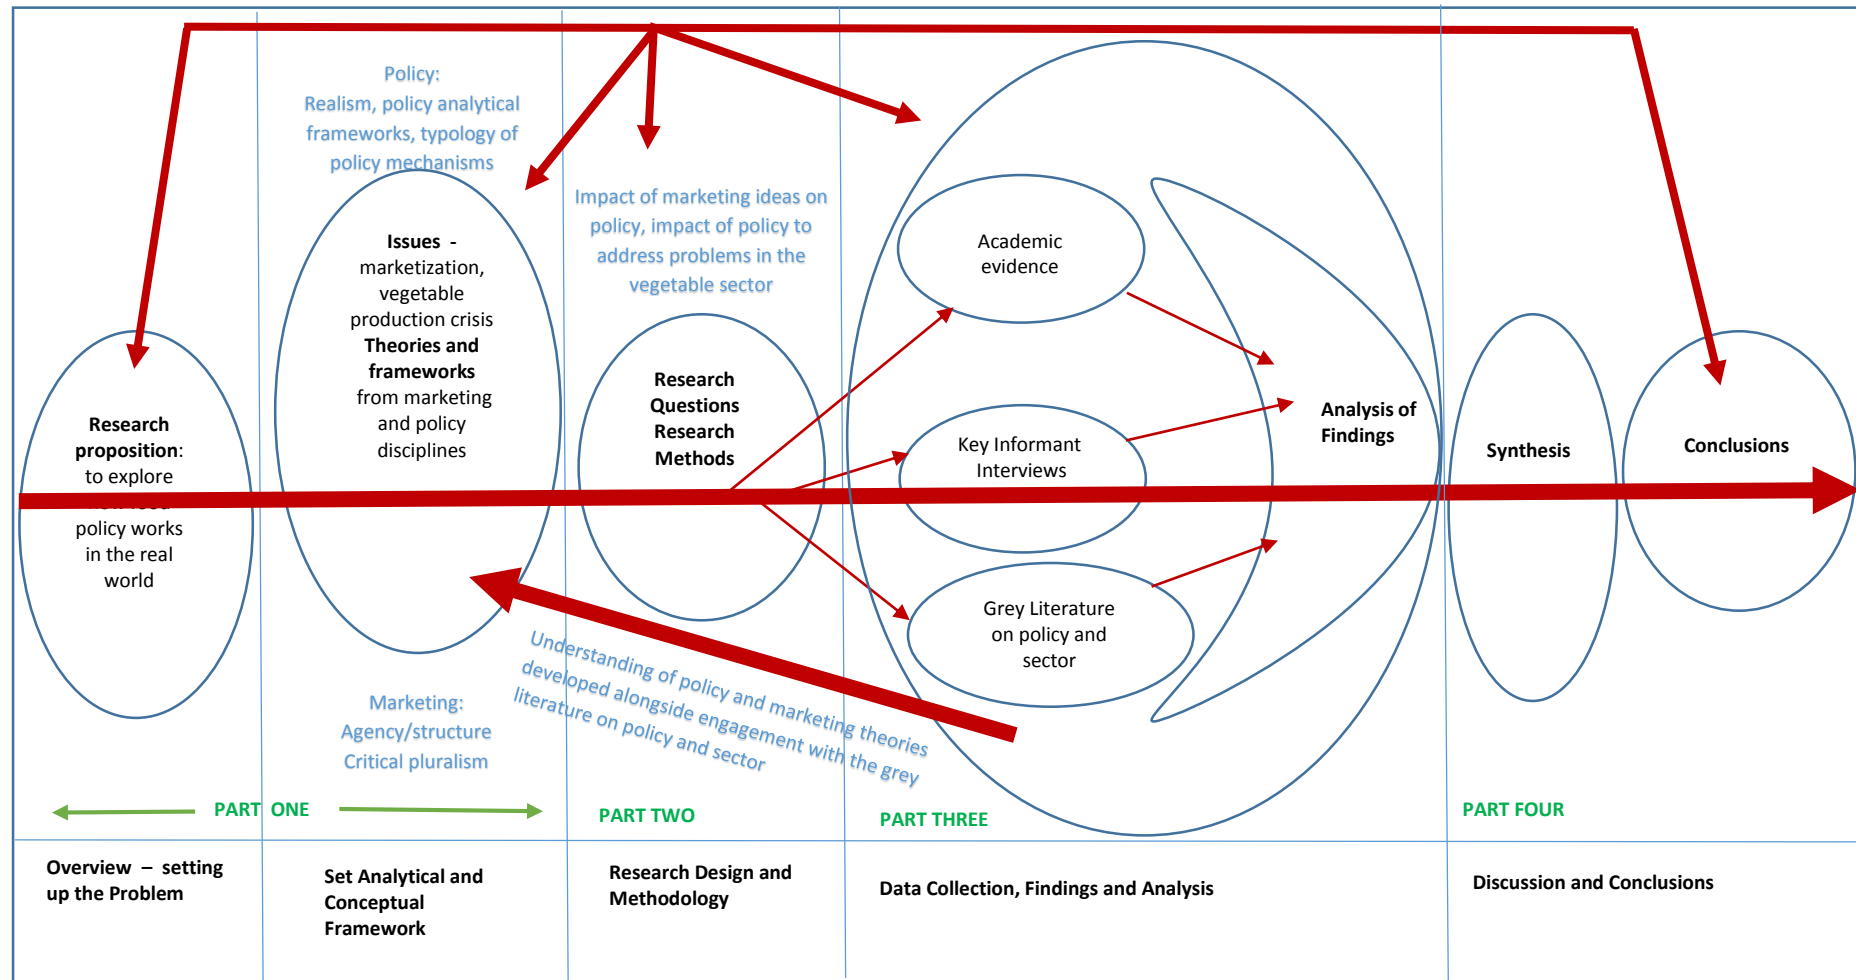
Policy:
Realism, policy analytical frameworks, typology of policy mechanisms

Research proposition: to explore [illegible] policy works in the real world

Issues - marketization, vegetable production crisis
Theories and frameworks from marketing and policy disciplines

Impact of marketing ideas on policy, impact of policy to address problems in the vegetable sector

Research Questions
Research Methods

Academic evidence

Key Informant Interviews

Grey Literature on policy and sector

Analysis of Findings

Synthesis

Conclusions

Marketing:
Agency/structure
Critical pluralism

Understanding of policy and marketing theories developed alongside engagement with the grey literature on policy and sector

PART ONE

PART TWO

PART THREE

PART FOUR

Overview – setting up the Problem

Set Analytical and Conceptual Framework

Research Design and Methodology

Data Collection, Findings and Analysis

Discussion and Conclusions